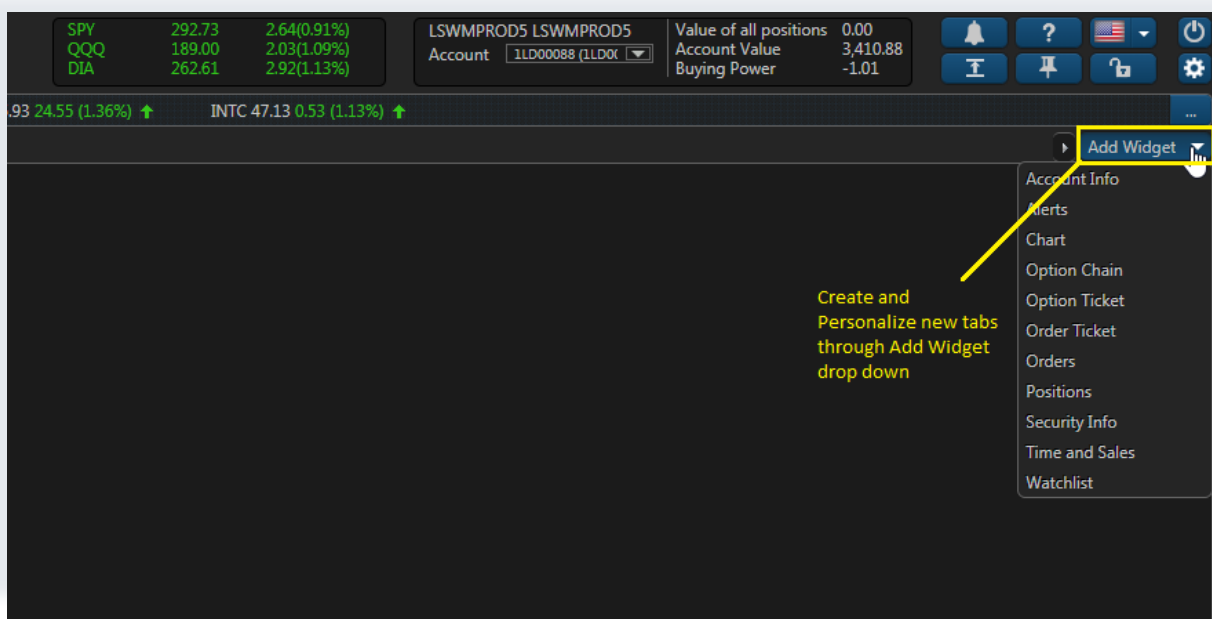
| SPY | 292.73 | 2.64(0.91%) |
|---|---|---|
| QQQ | 189.00 | 2.03(1.09%) |
| DIA | 262.61 | 2.92(1.13%) |

LSWMPROD5 LSWMPROD5
Account 1LD00088 (1LD0(

Value of all positions 0.00
Account Value 3,410.88
Buying Power -1.01

?

.93 24.55 (1.36%) INTC 47.13 0.53 (1.13%)

...

Add Widget

Account Info
Alerts
Chart
Option Chain
Option Ticket
Order Ticket
Orders
Positions
Security Info
Time and Sales
Watchlist

Create and Personalize new tabs through Add Widget drop down